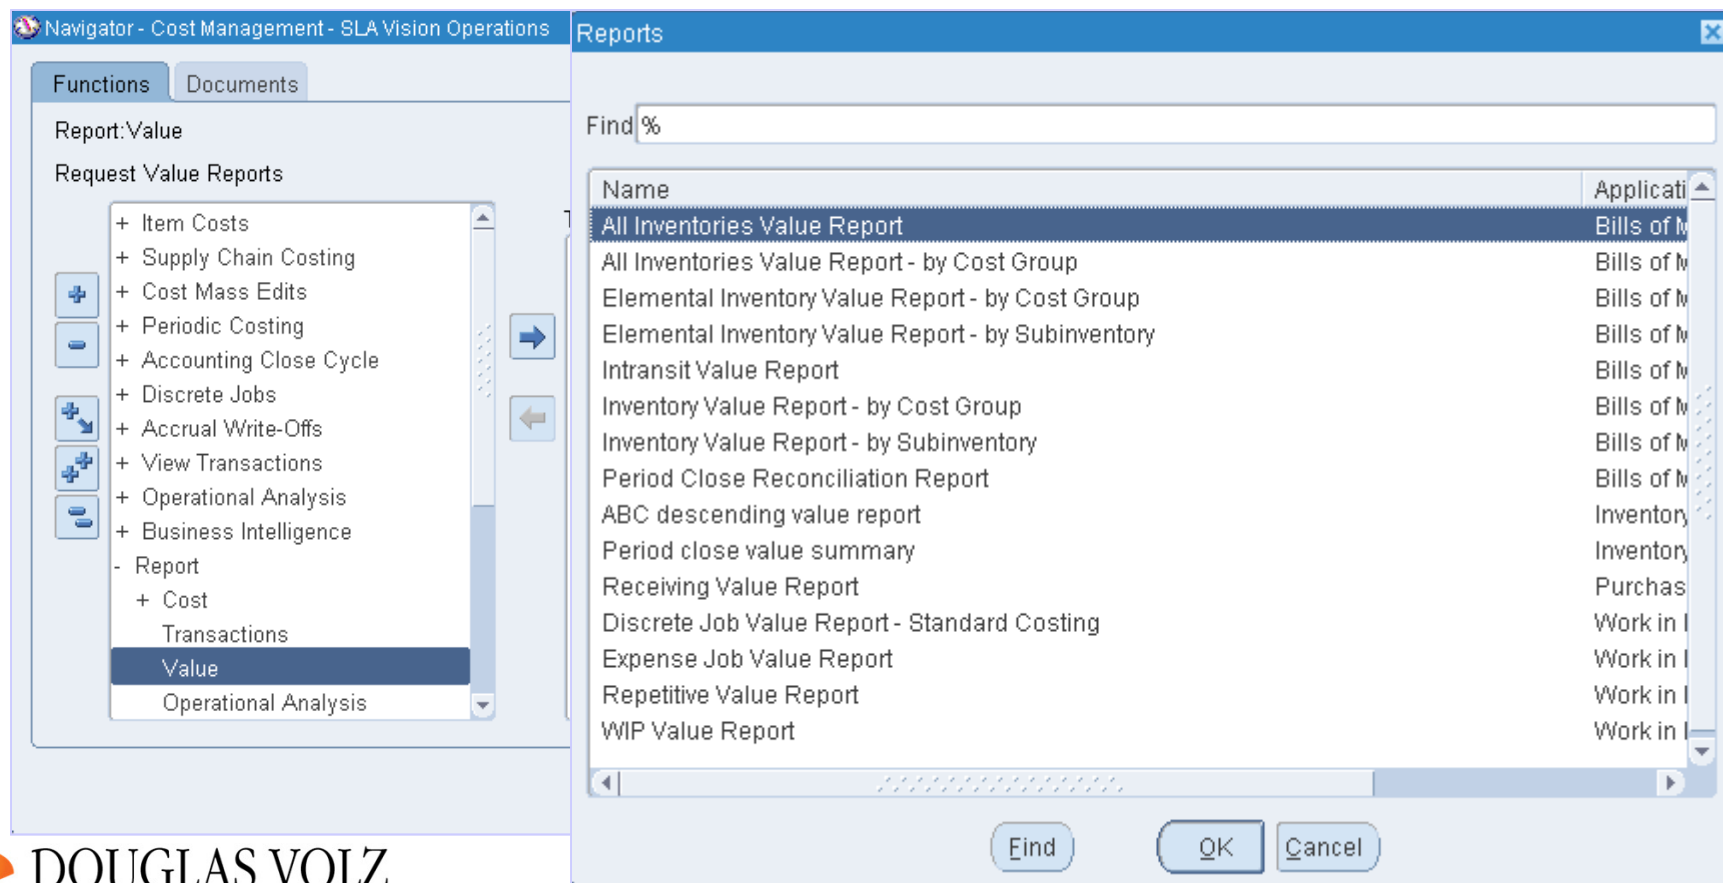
Navigator - Cost Management - SLA Vision Operations

Functions | Documents

Report:Value

Request Value Reports

+ Item Costs
+ Supply Chain Costing
+ Cost Mass Edits
+ Periodic Costing
+ Accounting Close Cycle
+ Discrete Jobs
+ Accrual Write-Offs
+ View Transactions
+ Operational Analysis
+ Business Intelligence
- Report
+ Cost
Transactions
Value
Operational Analysis

DOUGLAS VOLZ

Reports

Find %

| Name | Applicati |
|---|---|
| All Inventories Value Report | Bills of M |
| All Inventories Value Report - by Cost Group | Bills of M |
| Elemental Inventory Value Report - by Cost Group | Bills of M |
| Elemental Inventory Value Report - by Subinventory | Bills of M |
| Intransit Value Report | Bills of M |
| Inventory Value Report - by Cost Group | Bills of M |
| Inventory Value Report - by Subinventory | Bills of M |
| Period Close Reconciliation Report | Bills of M |
| ABC descending value report | Inventory |
| Period close value summary | Inventory |
| Receiving Value Report | Purchas |
| Discrete Job Value Report - Standard Costing | Work in I |
| Expense Job Value Report | Work in I |
| Repetitive Value Report | Work in I |
| WIP Value Report | Work in I |

Find | OK | Cancel